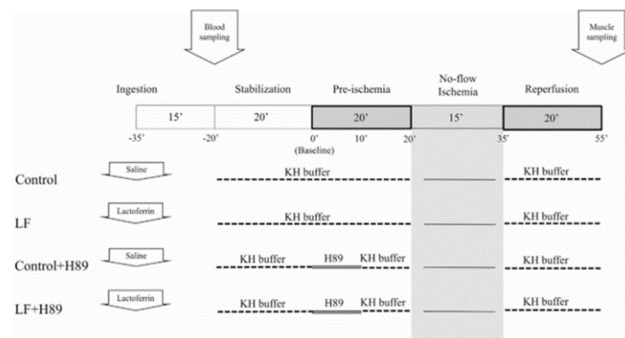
Blood sampling

Muscle sampling

Ingestion

Stabilization

Pre-ischemia

No-flow Ischemia

Reperfusion

15'

20'

20'

15'

20'

-35'

-20'

0'

10'

20'

35'

55'

(Baseline)

Control

Saline

KH buffer

KH buffer

LF

Lactoferrin

KH buffer

KH buffer

Control+H89

Saline

KH buffer

H89

KH buffer

KH buffer

LF+H89

Lactoferrin

KH buffer

H89

KH buffer

KH buffer